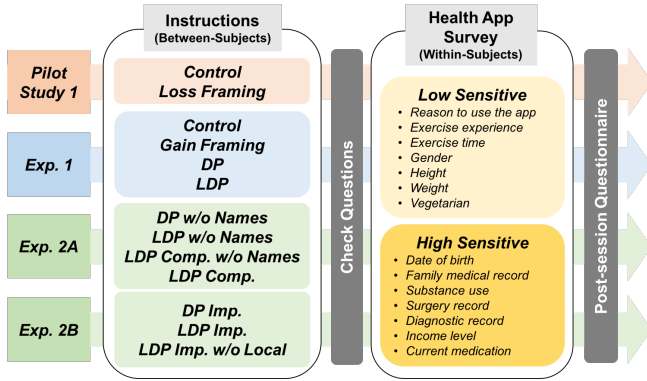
Instructions
(Between-Subjects)

Health App Survey
(Within-Subjects)

Pilot Study 1

Control
Loss Framing

Exp. 1

Control
Gain Framing
DP
LDP

Exp. 2A

DP w/o Names
LDP w/o Names
LDP Comp. w/o Names
LDP Comp.

Exp. 2B

DP Imp.
LDP Imp.
LDP Imp. w/o Local

Check Questions

Low Sensitive
• Reason to use the app
• Exercise experience
• Exercise time
• Gender
• Height
• Weight
• Vegetarian

High Sensitive
• Date of birth
• Family medical record
• Substance use
• Surgery record
• Diagnostic record
• Income level
• Current medication

Post-session Questionnaire